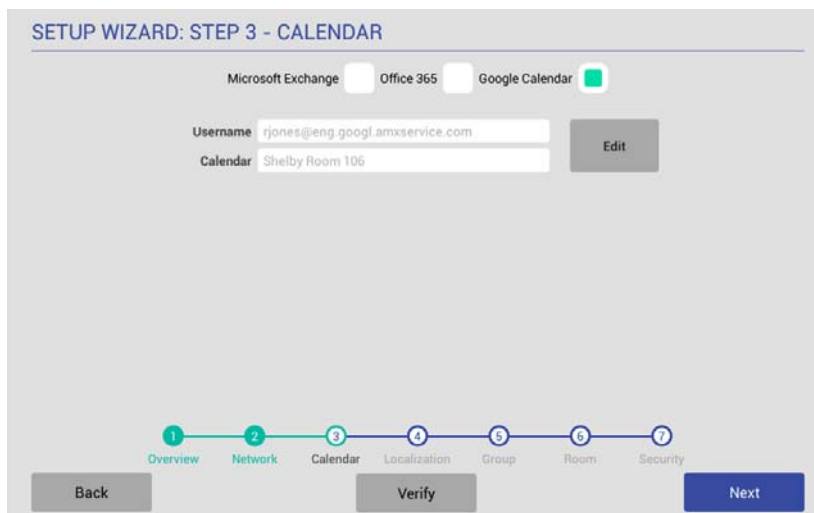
SETUP WIZARD: STEP 3 - CALENDAR

Microsoft Exchange
Office 365
Google Calendar

Username rjones@eng.googl.amxservice.com
Calendar Shelby Room 106
Edit

1 Overview
2 Network
3 Calendar
4 Localization
5 Group
6 Room
7 Security

Back
Verify
Next